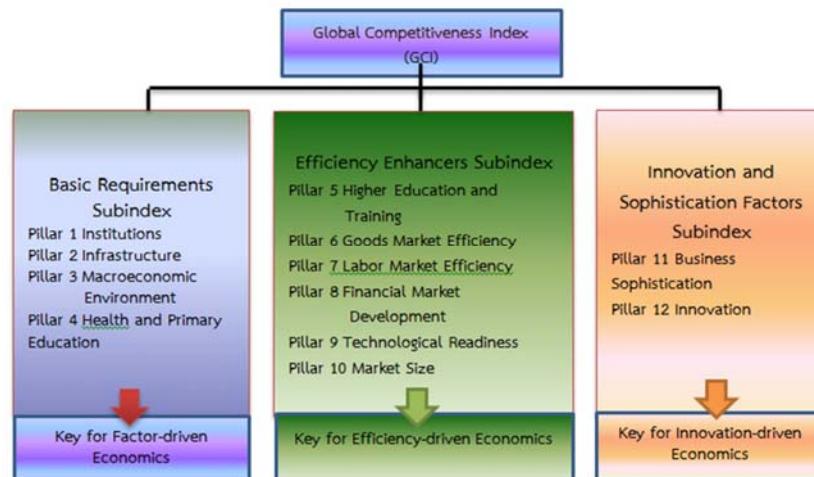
Global Competitiveness Index (GCI)

Basic Requirements Subindex
Pillar 1 Institutions
Pillar 2 Infrastructure
Pillar 3 Macroeconomic Environment
Pillar 4 Health and Primary Education

Key for Factor-driven Economics

Efficiency Enhancers Subindex
Pillar 5 Higher Education and Training
Pillar 6 Goods Market Efficiency
Pillar 7 Labor Market Efficiency
Pillar 8 Financial Market Development
Pillar 9 Technological Readiness
Pillar 10 Market Size

Key for Efficiency-driven Economics

Innovation and Sophistication Factors Subindex
Pillar 11 Business Sophistication
Pillar 12 Innovation

Key for Innovation-driven Economics